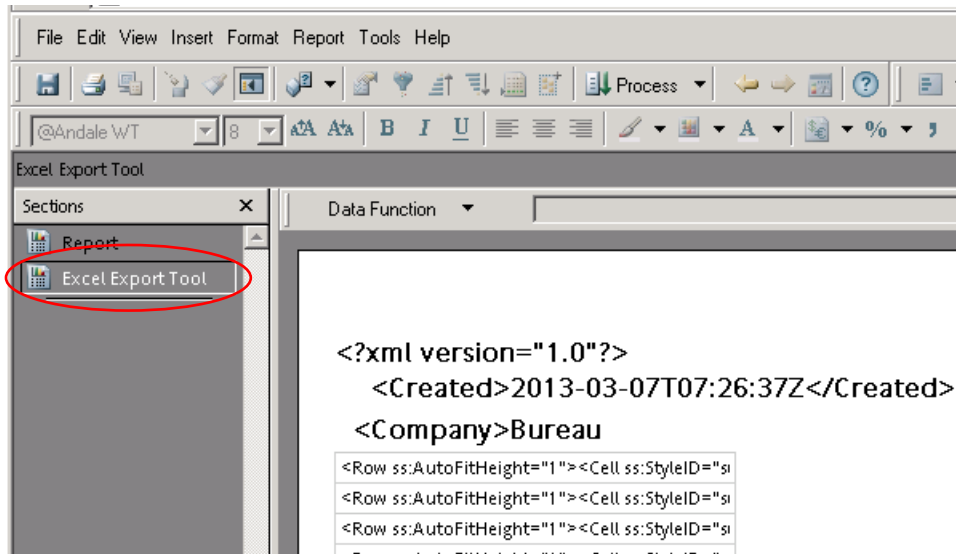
File Edit View Insert Format Report Tools Help

Process

@Andale WT 8

B I U

A %

Excel Export Tool

Sections ×

Report

Excel Export Tool

Data Function

<?xml version="1.0"?>

<Created>2013-03-07T07:26:37Z</Created>

<Company>Bureau

| <Row ss:AutoFitHeight="1"><Cell ss:StyleID="s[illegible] |
|---|
| <Row ss:AutoFitHeight="1"><Cell ss:StyleID="s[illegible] |
| <Row ss:AutoFitHeight="1"><Cell ss:StyleID="s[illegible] |